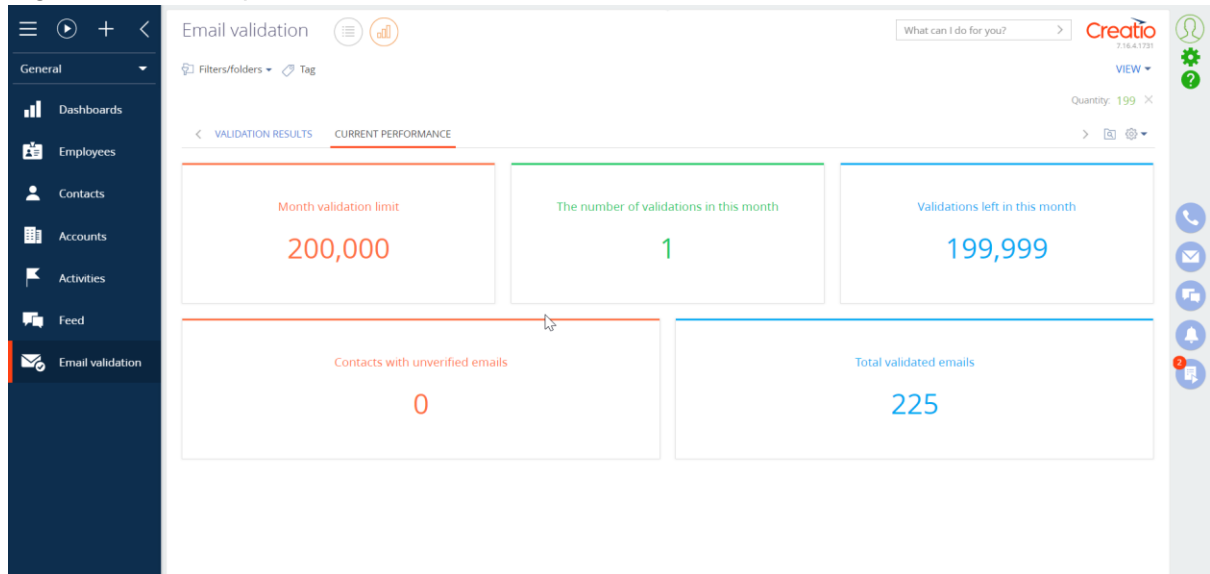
General

Dashboards

Employees

Contacts

Accounts

Activities

Feed

Email validation

Email validation

What can I do for you?

Creatio
7.16.4.1731

Filters/folders Tag

VIEW

Quantity: 199

VALIDATION RESULTS CURRENT PERFORMANCE

Month validation limit
200,000

The number of validations in this month
1

Validations left in this month
199,999

Contacts with unverified emails
0

Total validated emails
225

2